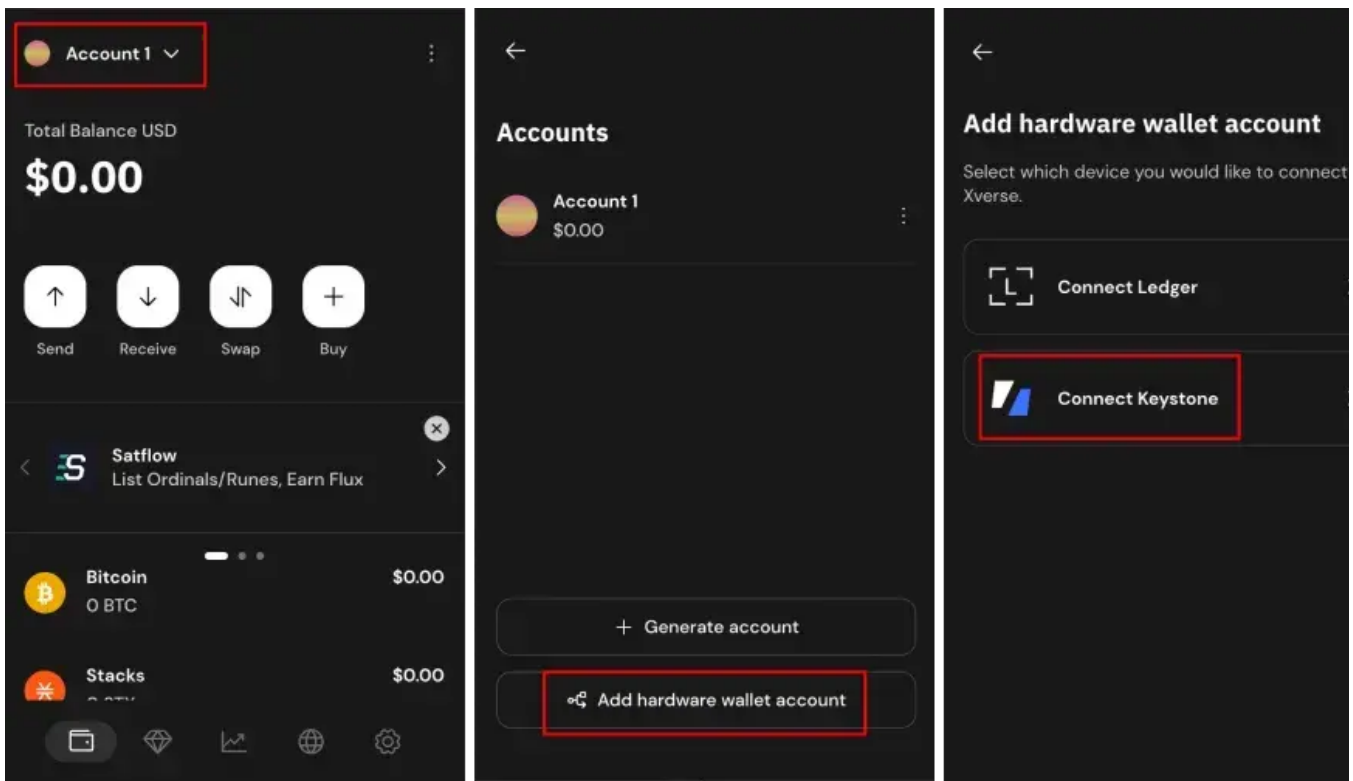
Account 1

Total Balance USD

$0.00

Send
Receive
Swap
Buy

Satflow
List Ordinals/Runes, Earn Flux

Bitcoin
0 BTC
$0.00

Stacks
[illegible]
$0.00

←

Accounts

Account 1
$0.00

+ Generate account

Add hardware wallet account

←

Add hardware wallet account

Select which device you would like to connect Xverse.

Connect Ledger

Connect Keystone